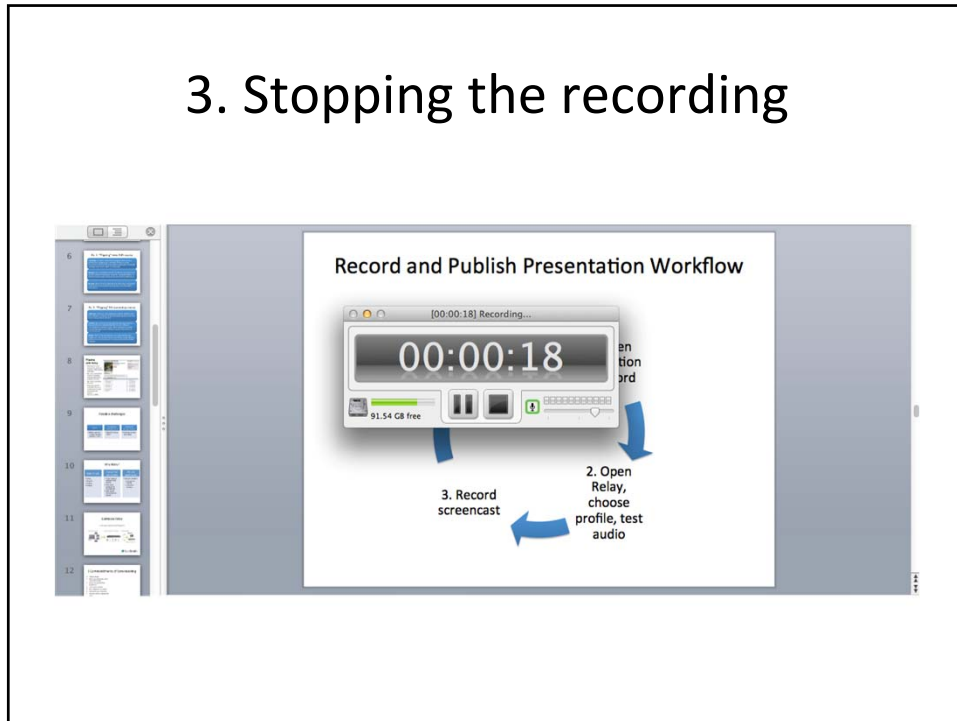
3. Stopping the recording

6

7

8

9

10

11

12

Record and Publish Presentation Workflow

[00:00:18] Recording...

00:00:18

91.54 GB free

en
tion
ord

2. Open Relay, choose profile, test audio

3. Record screencast